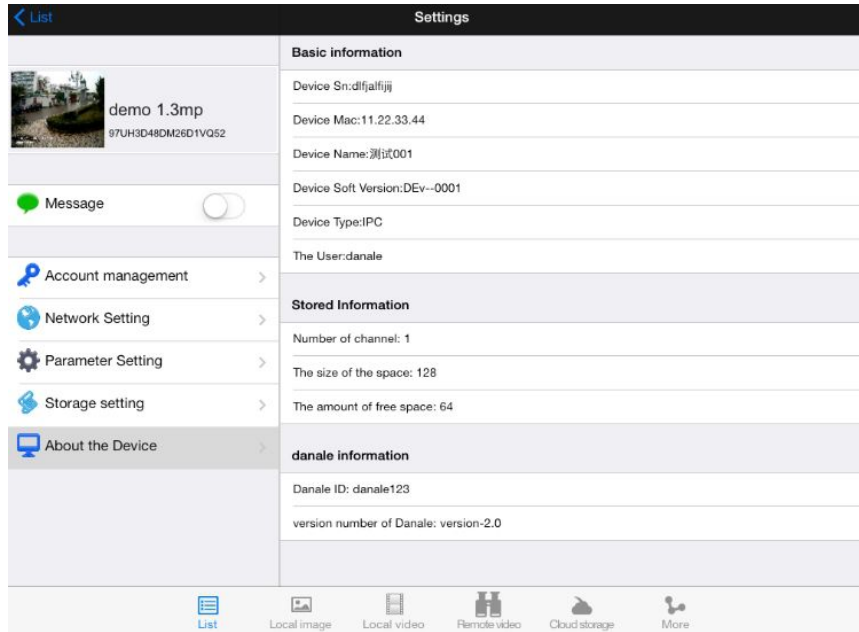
List

Settings

demo 1.3mp
97UH3D48DM26D1VQ52

Message

Account management

Network Setting

Parameter Setting

Storage setting

About the Device

Basic information

Device Sn:dlfjalfijij

Device Mac:11.22.33.44

Device Name:测试001

Device Soft Version:DEv--0001

Device Type:IPC

The User:danale

Stored Information

Number of channel: 1

The size of the space: 128

The amount of free space: 64

danale information

Danale ID: danale123

version number of Danale: version-2.0

List Local image Local video Remote video Cloud storage More